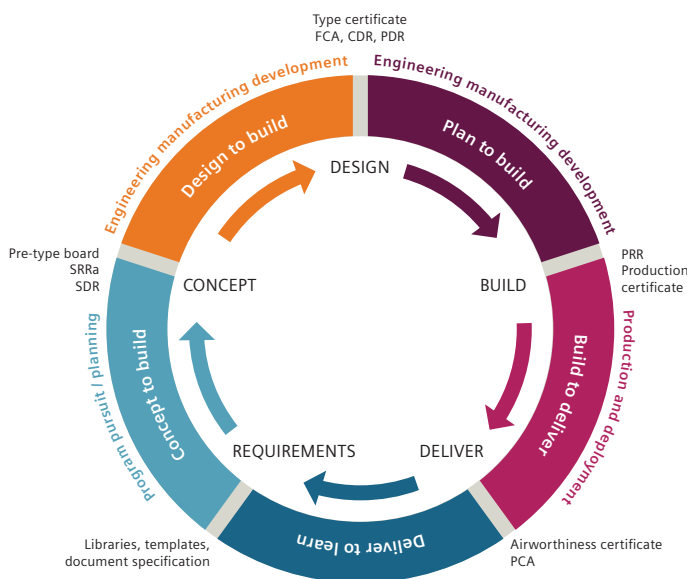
Type certificate
FCA, CDR, PDR

Engineering manufacturing development

Engineering manufacturing development

Design to build

Plan to build

DESIGN

Pre-type board
SRRa
SDR

CONCEPT

BUILD

PRR
Production
certificate

Program pursuit / planning

Concept to build

Build to deliver

Production and deployment

REQUIREMENTS

DELIVER

Deliver to learn

Libraries, templates,
document specification

Airworthiness certificate
PCA